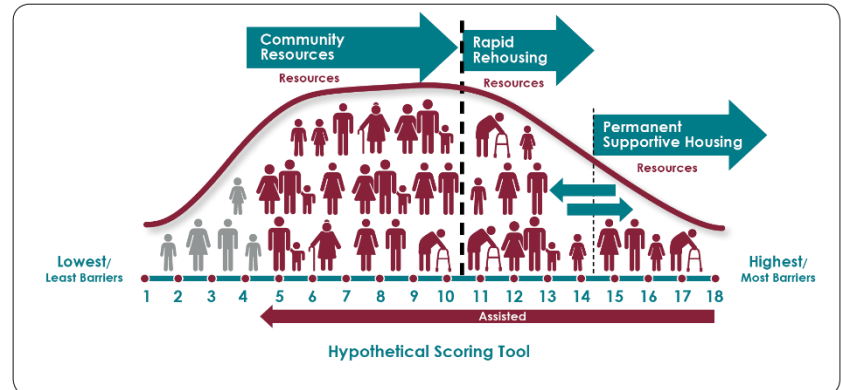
Community Resources

Resources

Rapid Rehousing

Resources

Permanent Supportive Housing

Resources

Lowest/ Least Barriers

Highest/ Most Barriers

1 2 3 4 5 6 7 8 9 10 11 12 13 14 15 16 17 18

Assisted

Hypothetical Scoring Tool